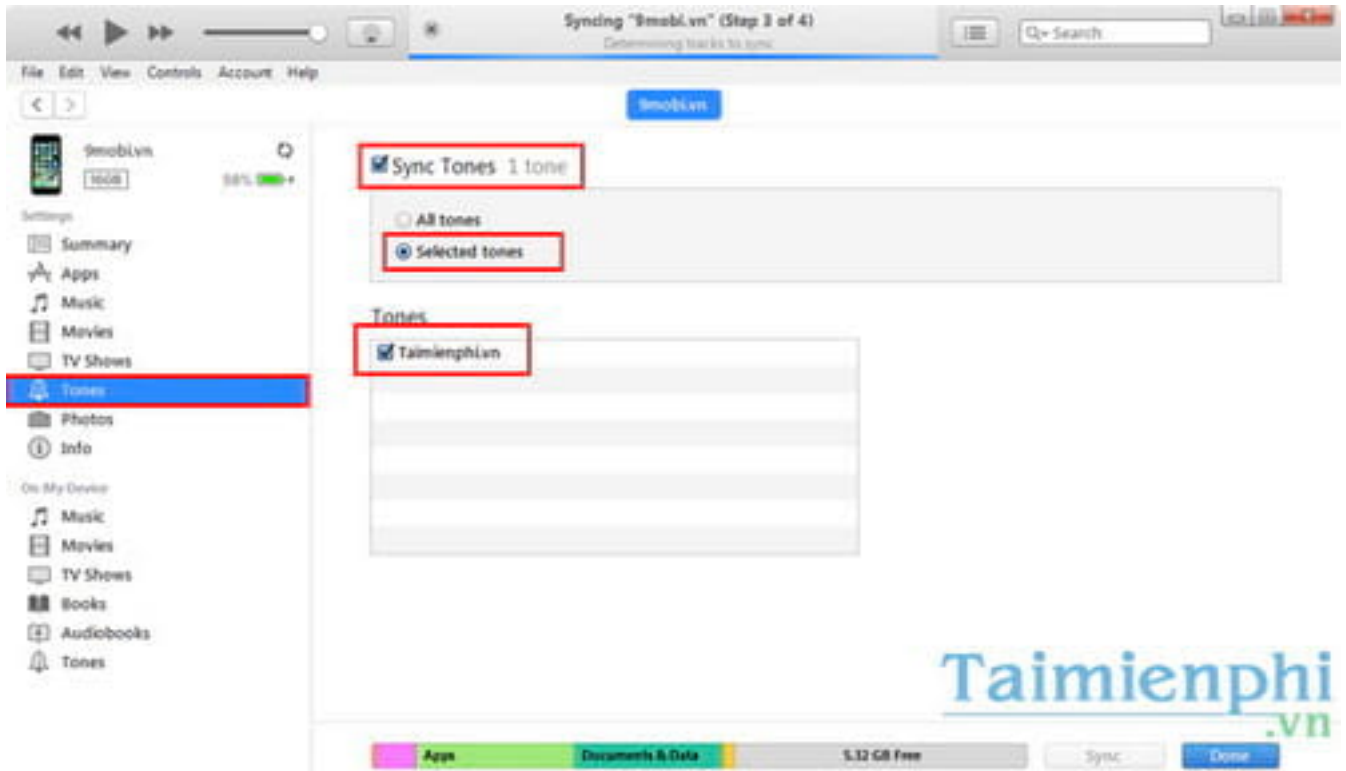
Syncing "9mobi.vn" (Step 3 of 4)
Determining tracks to sync

Q- Search

File Edit View Controls Account Help

9mobi.vn

9mobi.vn
16GB
58%

Settings
Summary
Apps
Music
Movies
TV Shows
Tones
Photos
Info

On My Device
Music
Movies
TV Shows
Books
Audiobooks
Tones

Sync Tones 1 tone

All tones
Selected tones

Tones
Taimienphi.vn

Taimienphi
.vn

Apps
Documents & Data
5.32 GB Free
Sync
Done